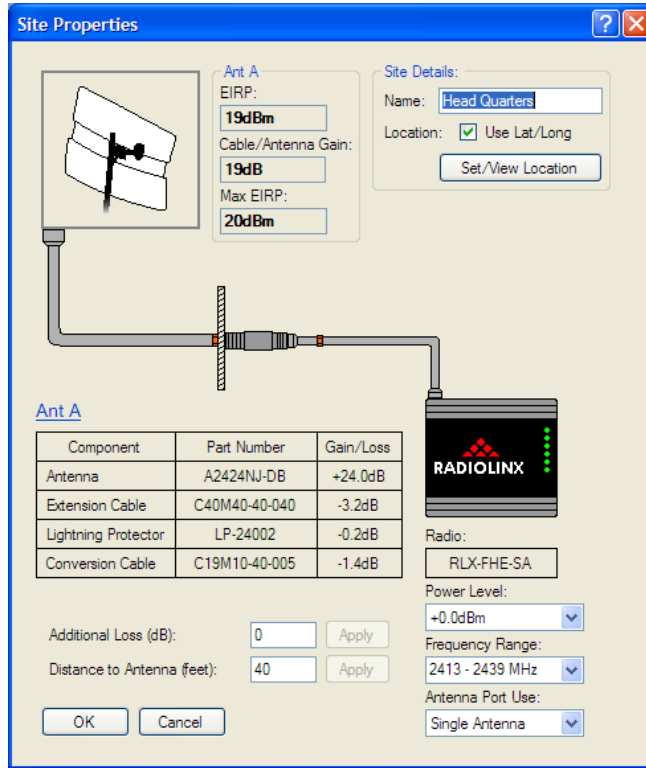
Site Properties

Ant A
EIRP:
19dBm
Cable/Antenna Gain:
19dB
Max EIRP:
20dBm

Site Details:
Name: Head Quarters
Location: Use Lat/Long
Set/View Location

RADIOLINX

Ant A

| Component | Part Number | Gain/Loss |
|---|---|---|
| Antenna | A2424NJ-DB | +24.0dB |
| Extension Cable | C40M40-40-040 | -3.2dB |
| Lightning Protector | LP-24002 | -0.2dB |
| Conversion Cable | C19M10-40-005 | -1.4dB |

Radio:
RLX-FHE-SA
Power Level:
+0.0dBm
Frequency Range:
2413 - 2439 MHz
Antenna Port Use:
Single Antenna

Additional Loss (dB): 0 Apply
Distance to Antenna (feet): 40 Apply

OK Cancel